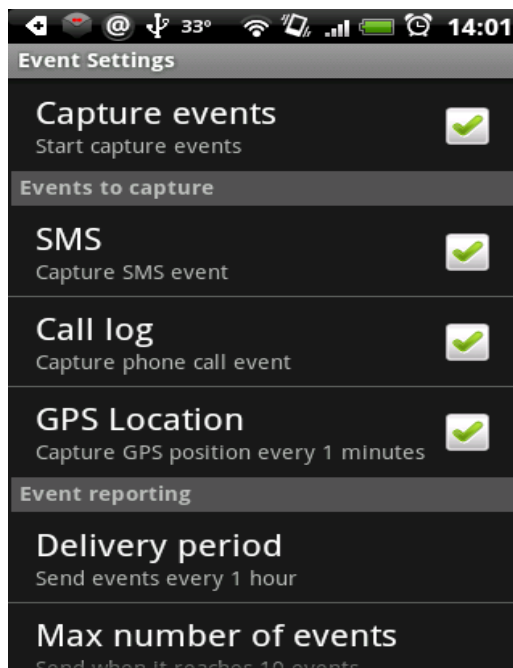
33° 14:01

Event Settings

Capture events
Start capture events

Events to capture

SMS
Capture SMS event

Call log
Capture phone call event

GPS Location
Capture GPS position every 1 minutes

Event reporting

Delivery period
Send events every 1 hour

Max number of events
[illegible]